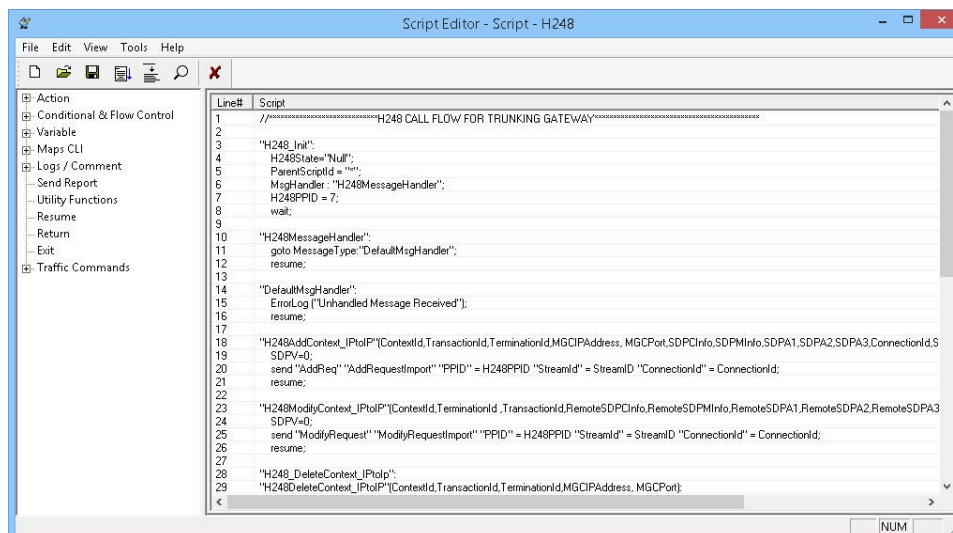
Script Editor - Script - H248

File Edit View Tools Help

Action
Conditional & Flow Control
Variable
Maps CLI
Logs / Comment
Send Report
Utility Functions
Resume
Return
Exit
Traffic Commands

| Line# | Script |
|---|---|
| 1 | //***************************H248 CALL FLOW FOR TRUNKING GATEWAY***************************************** |
| 2 | |
| 3 | "H248_Init": |
| 4 | H248State="Null"; |
| 5 | ParentScriptId = "*"; |
| 6 | MsgHandler : "H248MessageHandler"; |
| 7 | H248PPID = 7; |
| 8 | wait; |
| 9 | |
| 10 | "H248MessageHandler": |
| 11 | goto MessageType:"DefaultMsgHandler"; |
| 12 | resume; |
| 13 | |
| 14 | "DefaultMsgHandler": |
| 15 | ErrorLog ("Unhandled Message Received"); |
| 16 | resume; |
| 17 | |
| 18 | "H248AddContext_IPtoIP"(ContextId,TransactionId,TerminationId,MGCIPAddress, MGCPort,SDPCInfo,SDPMInfo,SDPA1,SDPA2,SDPA3,ConnectionId,S |
| 19 | SDPV=0; |
| 20 | send "AddReq" "AddRequestImport" "PPID" = H248PPID "StreamId" = StreamID "ConnectionId" = ConnectionId; |
| 21 | resume; |
| 22 | |
| 23 | "H248ModifyContext_IPtoIP"(ContextId,TerminationId ,TransactionId,RemoteSDPCInfo,RemoteSDPMInfo,RemoteSDPA1,RemoteSDPA2,RemoteSDPA3 |
| 24 | SDPV=0; |
| 25 | send "ModifyRequest" "ModifyRequestImport" "PPID" = H248PPID "StreamId" = StreamID "ConnectionId" = ConnectionId; |
| 26 | resume; |
| 27 | |
| 28 | "H248_DeleteContext_IPtoIp": |
| 29 | "H248DeleteContext_IPtoIP"(ContextId,TransactionId,TerminationId,MGCIPAddress, MGCPort): |

NUM